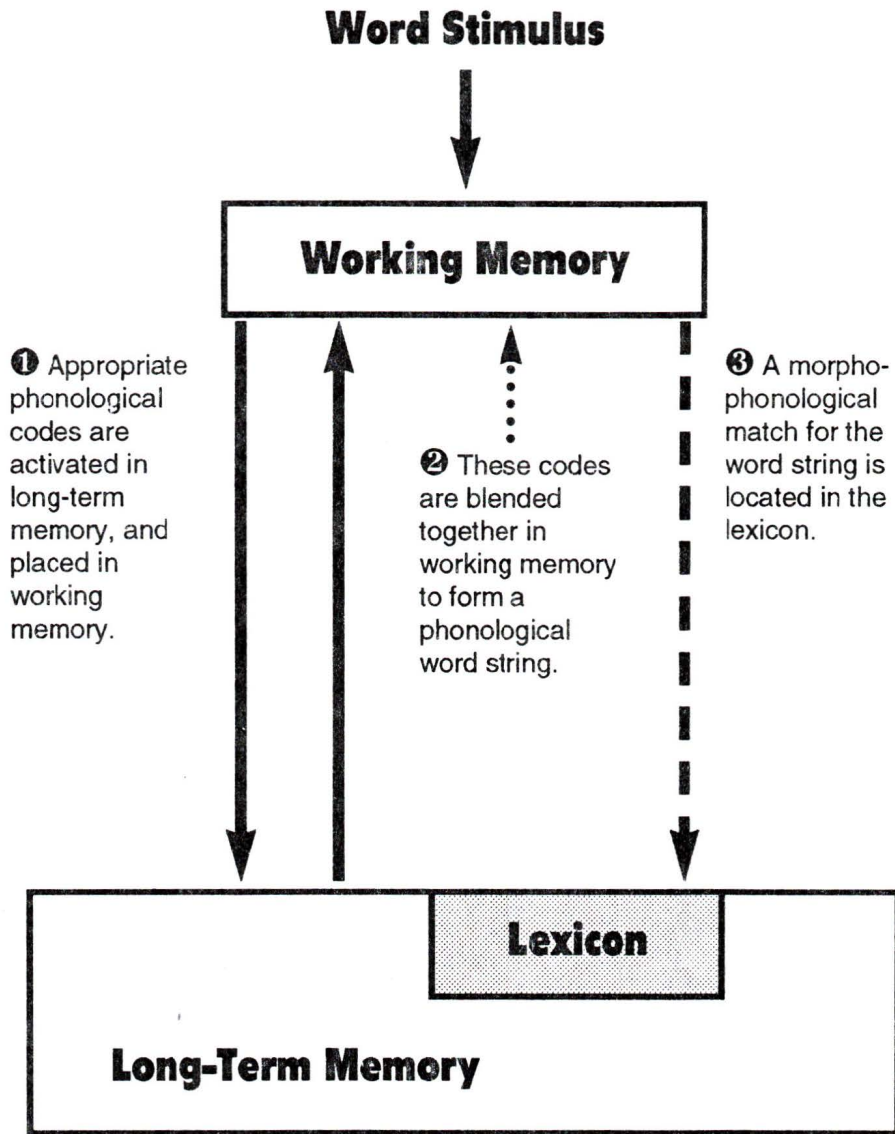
Word Stimulus

Working Memory

❶ Appropriate phonological codes are activated in long-term memory, and placed in working memory.

❷ These codes are blended together in working memory to form a phonological word string.

❸ A morphophonological match for the word string is located in the lexicon.

Lexicon

Long-Term Memory